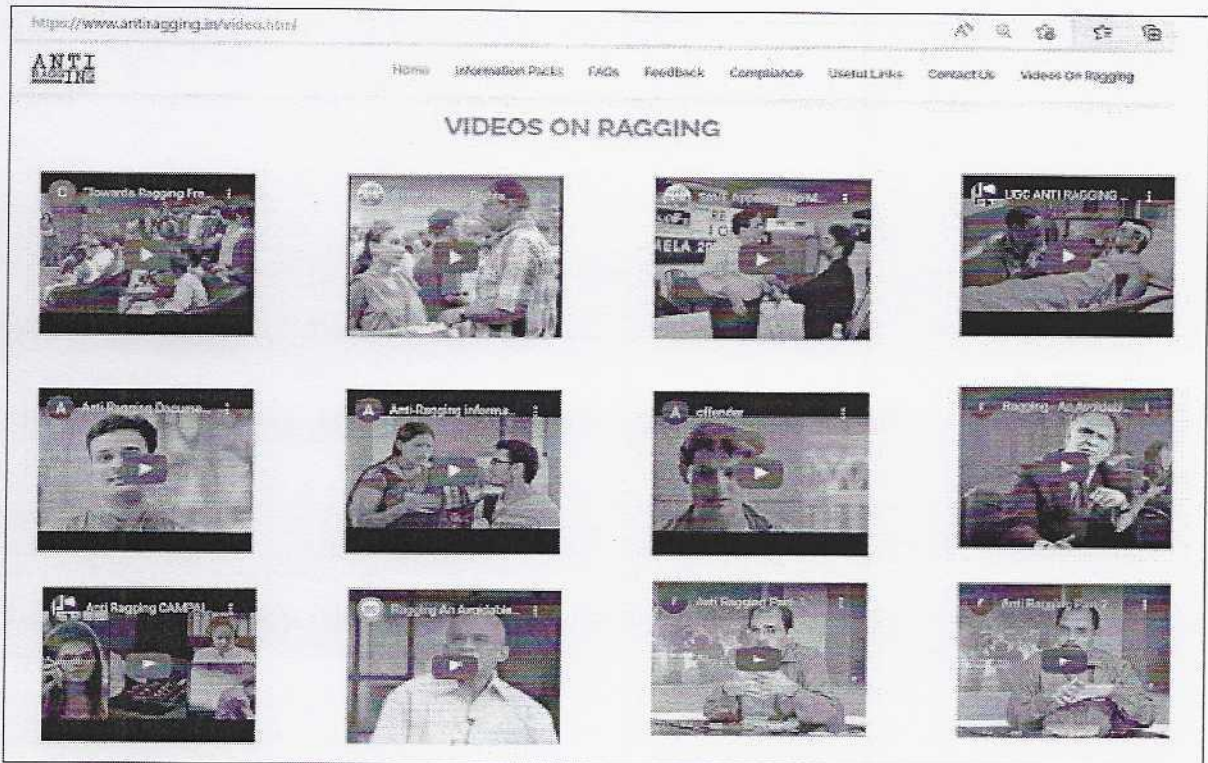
https://www.antiragging.in/video.html

ANTI RAGGING

Home Information Packs FAQs Feedback Compliance Useful Links Contact Us Videos On Ragging

VIDEOS ON RAGGING

Towards Ragging Fre...

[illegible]

UGC ANTI RAGGING ...

Anti Ragging Docume...

Anti-Ragging informa...

offender

Ragging - An Avoidabl...

Anti Ragging CAMPAI...

Ragging An Avoidable...

Anti Ragging P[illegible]

Anti Ragging P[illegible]